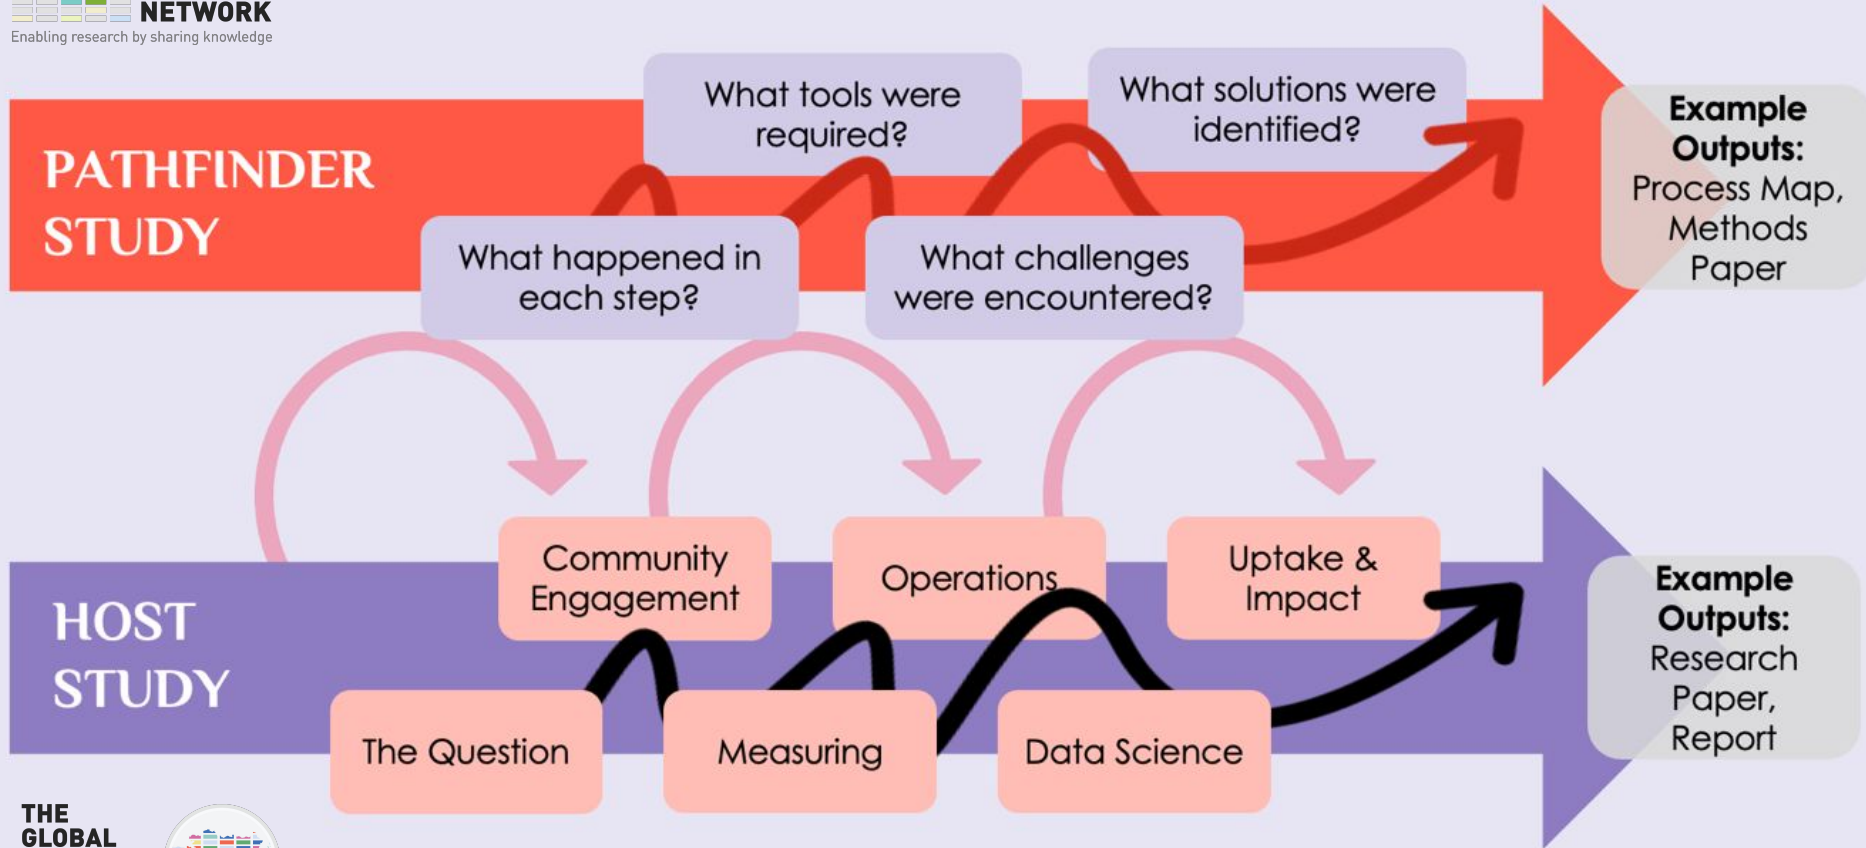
NETWORK
Enabling research by sharing knowledge

PATHFINDER STUDY

What tools were required?

What solutions were identified?

What happened in each step?

What challenges were encountered?

**Example Outputs:** Process Map, Methods Paper

HOST STUDY

Community Engagement

Operations

Uptake & Impact

The Question

Measuring

Data Science

**Example Outputs:** Research Paper, Report

THE GLOBAL